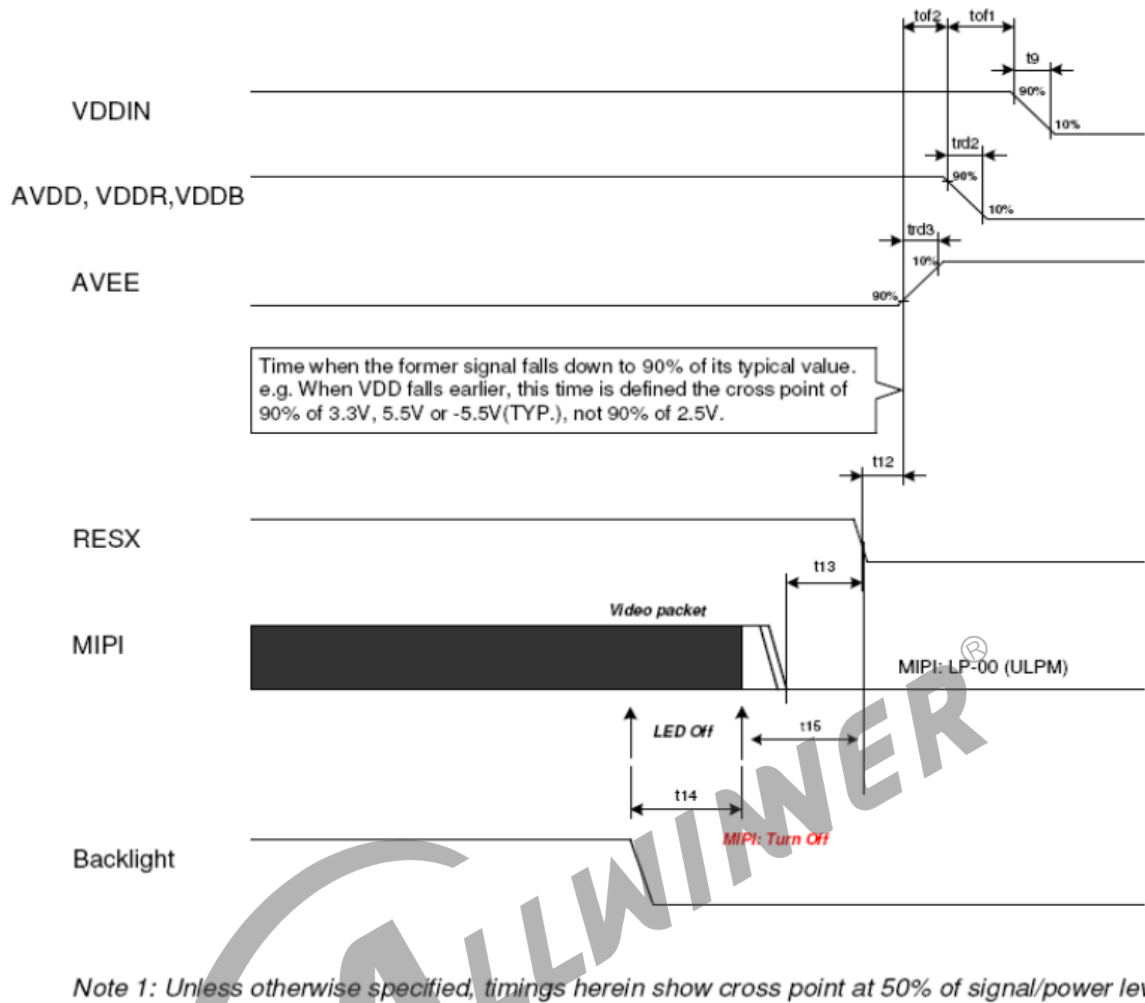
tof2 tof1

t9

VDDIN

90%

10%

trd2

AVDD, VDDR,VDDB

90%

10%

trd3

AVEE

10%

90%

Time when the former signal falls down to 90% of its typical value. e.g. When VDD falls earlier, this time is defined the cross point of 90% of 3.3V, 5.5V or -5.5V(TYP.), not 90% of 2.5V.

t12

RESX

t13

Video packet

MIPI

MIPI: LP-00 (ULPM)

LED Off

t15

t14

MIPI: Turn Off

Backlight

ALLWINNER ®

Note 1: Unless otherwise specified, timings herein show cross point at 50% of signal/power le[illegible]